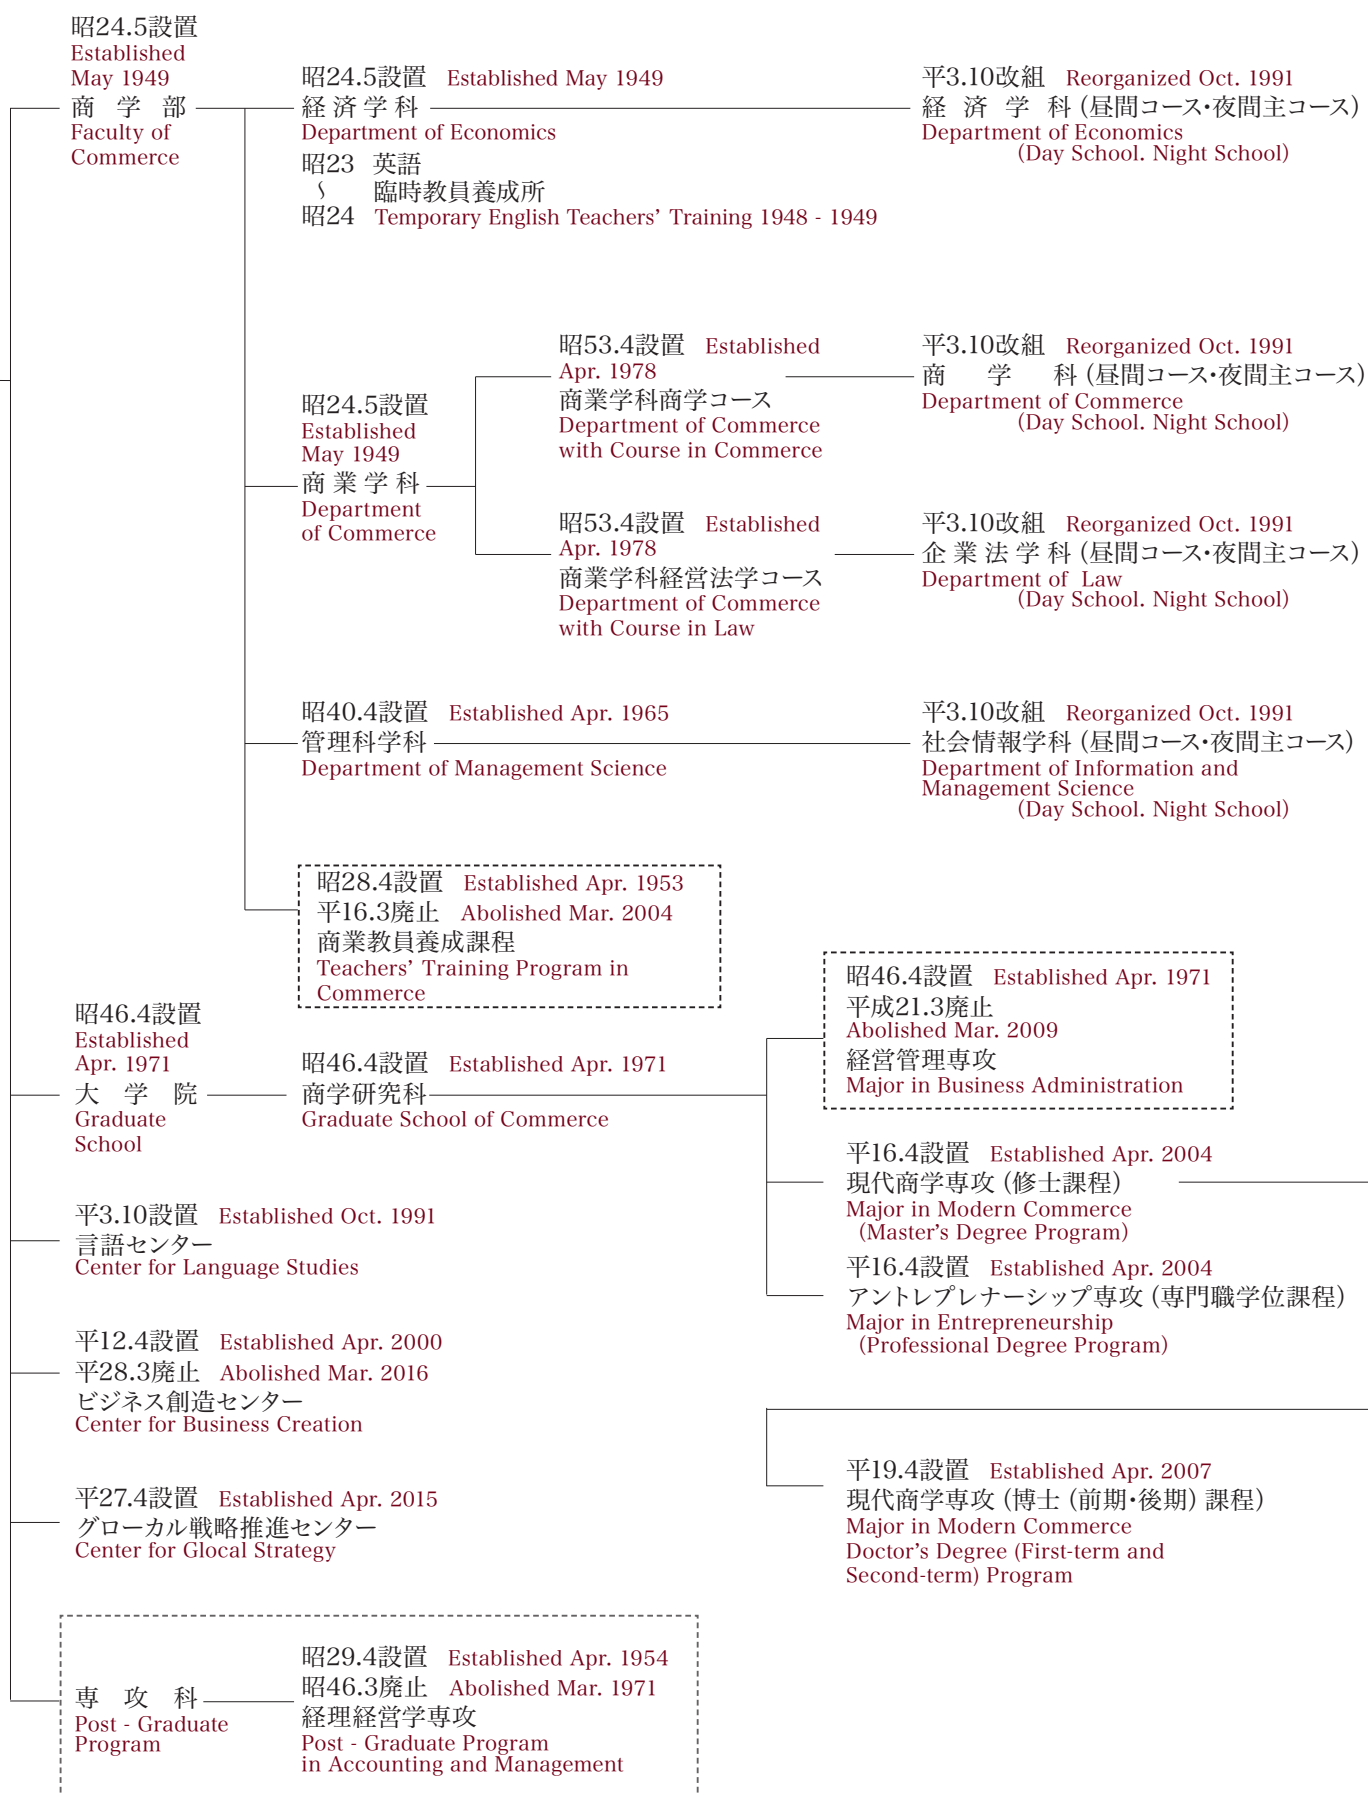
昭24.5設置
Established
May 1949
商 学 部
Faculty of
Commerce

昭24.5設置 Established May 1949
経 済 学 科
Department of Economics

平3.10改組 Reorganized Oct. 1991
経 済 学 科（昼間コース・夜間主コース）
Department of Economics
(Day School. Night School)

昭23 英語
〜 臨時教員養成所
昭24 Temporary English Teachers' Training 1948 - 1949

昭24.5設置
Established
May 1949
商 業 学 科
Department
of Commerce

昭53.4設置 Established
Apr. 1978
商業学科商学コース
Department of Commerce
with Course in Commerce

平3.10改組 Reorganized Oct. 1991
商 学 科（昼間コース・夜間主コース）
Department of Commerce
(Day School. Night School)

昭53.4設置 Established
Apr. 1978
商業学科経営法学コース
Department of Commerce
with Course in Law

平3.10改組 Reorganized Oct. 1991
企 業 法 学 科（昼間コース・夜間主コース）
Department of Law
(Day School. Night School)

昭40.4設置 Established Apr. 1965
管理科学科
Department of Management Science

平3.10改組 Reorganized Oct. 1991
社会情報学科（昼間コース・夜間主コース）
Department of Information and Management Science
(Day School. Night School)

昭28.4設置 Established Apr. 1953
平16.3廃止 Abolished Mar. 2004
商業教員養成課程
Teachers' Training Program in Commerce

昭46.4設置
Established
Apr. 1971
大 学 院
Graduate
School

昭46.4設置 Established Apr. 1971
商学研究科
Graduate School of Commerce

昭46.4設置 Established Apr. 1971
平成21.3廃止
Abolished Mar. 2009
経営管理専攻
Major in Business Administration

平16.4設置 Established Apr. 2004
現代商学専攻（修士課程）
Major in Modern Commerce
(Master's Degree Program)

平16.4設置 Established Apr. 2004
アントレプレナーシップ専攻（専門職学位課程）
Major in Entrepreneurship
(Professional Degree Program)

平3.10設置 Established Oct. 1991
言語センター
Center for Language Studies

平12.4設置 Established Apr. 2000
平28.3廃止 Abolished Mar. 2016
ビジネス創造センター
Center for Business Creation

平19.4設置 Established Apr. 2007
現代商学専攻（博士（前期・後期）課程）
Major in Modern Commerce
Doctor's Degree (First-term and Second-term) Program

平27.4設置 Established Apr. 2015
グローカル戦略推進センター
Center for Glocal Strategy

専 攻 科
Post - Graduate
Program

昭29.4設置 Established Apr. 1954
昭46.3廃止 Abolished Mar. 1971
経理経営学専攻
Post - Graduate Program
in Accounting and Management